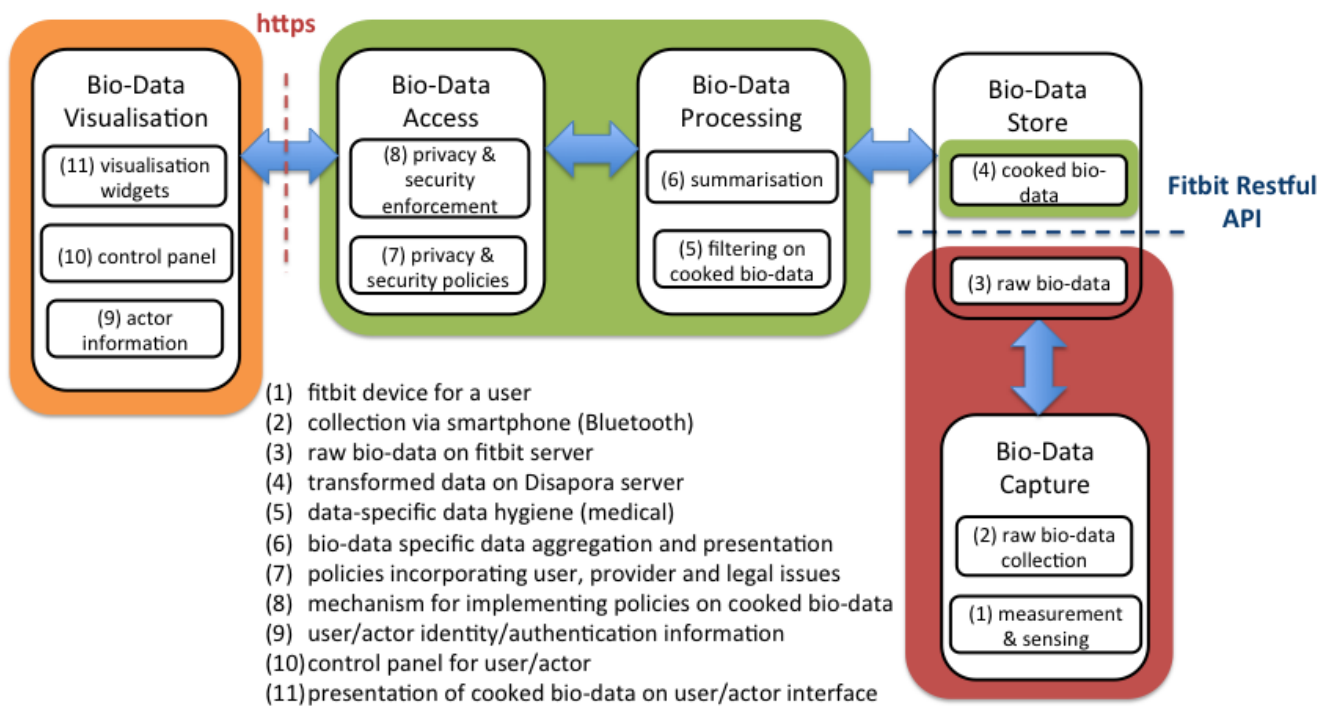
https

Bio-Data Visualisation

(11) visualisation widgets

(10) control panel

(9) actor information

Bio-Data Access

(8) privacy & security enforcement

(7) privacy & security policies

Bio-Data Processing

(6) summarisation

(5) filtering on cooked bio-data

Bio-Data Store

(4) cooked bio-data

Fitbit Restful API

(3) raw bio-data

Bio-Data Capture

(2) raw bio-data collection

(1) measurement & sensing

(1) fitbit device for a user
(2) collection via smartphone (Bluetooth)
(3) raw bio-data on fitbit server
(4) transformed data on Disapora server
(5) data-specific data hygiene (medical)
(6) bio-data specific data aggregation and presentation
(7) policies incorporating user, provider and legal issues
(8) mechanism for implementing policies on cooked bio-data
(9) user/actor identity/authentication information
(10) control panel for user/actor
(11) presentation of cooked bio-data on user/actor interface